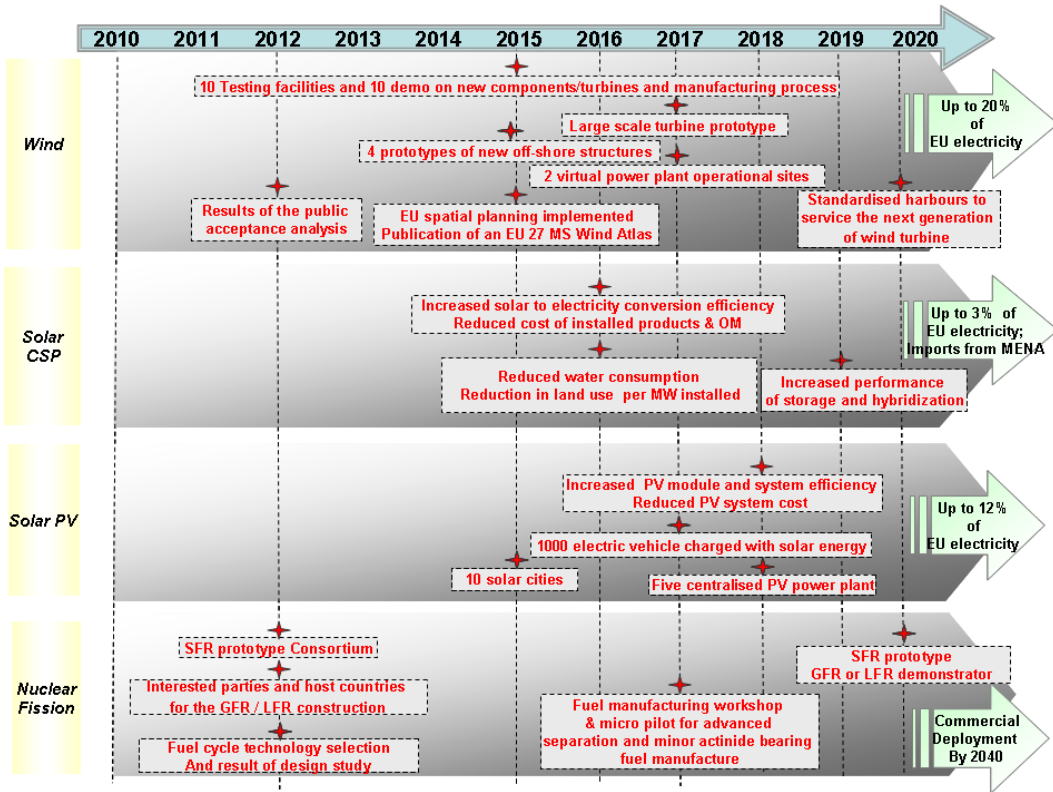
2010 2011 2012 2013 2014 2015 2016 2017 2018 2019 2020

Wind

10 Testing facilities and 10 demo on new components/turbines and manufacturing process

Large scale turbine prototype

4 prototypes of new off-shore structures

2 virtual power plant operational sites

Results of the public acceptance analysis

EU spatial planning implemented
Publication of an EU 27 MS Wind Atlas

Standardised harbours to service the next generation of wind turbine

Up to 20% of EU electricity

Solar CSP

Increased solar to electricity conversion efficiency
Reduced cost of installed products & OM

Reduced water consumption
Reduction in land use per MW installed

Increased performance of storage and hybridization

Up to 3% of EU electricity; Imports from MENA

Solar PV

Increased PV module and system efficiency
Reduced PV system cost

1000 electric vehicle charged with solar energy

10 solar cities

Five centralised PV power plant

Up to 12% of EU electricity

Nuclear Fission

SFR prototype Consortium

Interested parties and host countries for the GFR / LFR construction

Fuel cycle technology selection
And result of design study

Fuel manufacturing workshop & micro pilot for advanced separation and minor actinide bearing fuel manufacture

SFR prototype
GFR or LFR demonstrator

Commercial Deployment By 2040